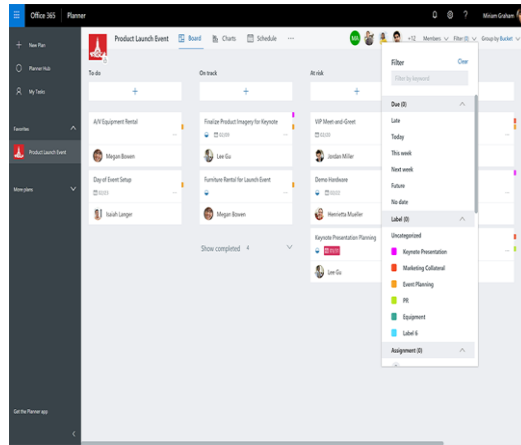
Office 365 | Planner

Miriam Graham

New Plan

Planner Hub

My Tasks

Favorites

Product Launch Event

More plans

Get the Planner app

Product Launch Event

Board

Charts

Schedule

...

MA

+12

Members

Filter (0)

Group by Bucket

To do

+

A/V Equipment Rental

Megan Bowen

Day of Event Setup

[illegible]

Isaiah Langer

On track

+

Finalize Product Imagery for Keynote

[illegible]

Lee Gu

Furniture Rental for Launch Event

Megan Bowen

Show completed 4

At risk

+

VIP Meet-and-Greet

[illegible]

Jordan Miller

Demo Hardware

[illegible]

Henrietta Mueller

Keynote Presentation Planning

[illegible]

Lee Gu

Filter

Clear

Filter by keyword

Due (0)

Late

Today

This week

Next week

Future

No date

Label (0)

Uncategorized

Keynote Presentation

Marketing Collateral

Event Planning

PR

Equipment

Label 6

Assignment (0)